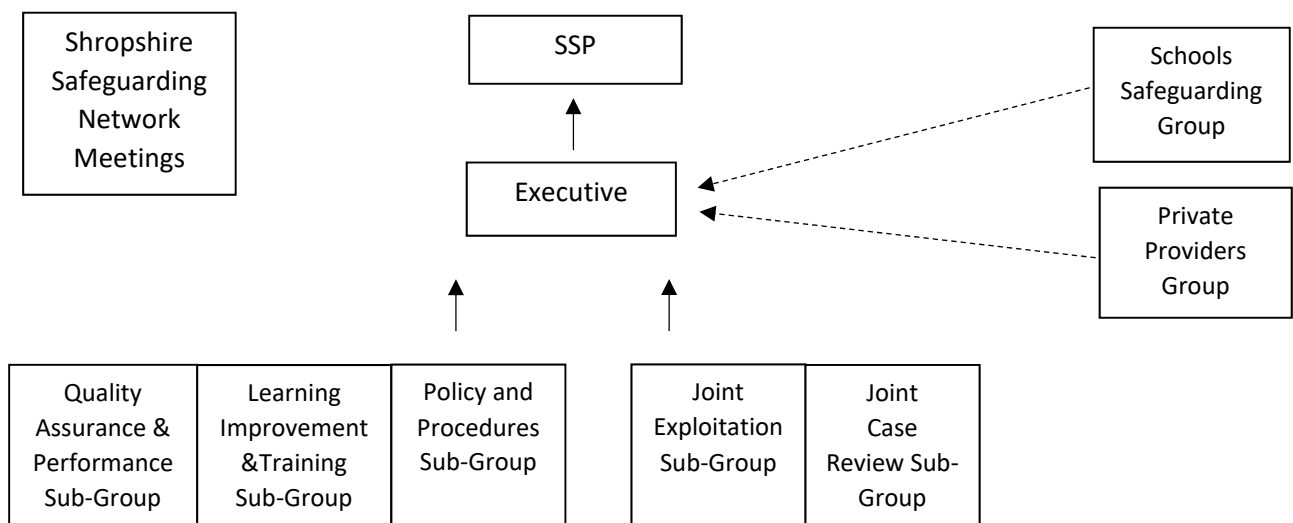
Shropshire Safeguarding Network Meetings

SSP

Schools Safeguarding Group

Executive

Private Providers Group

Quality Assurance & Performance Sub-Group

Learning Improvement &Training Sub-Group

Policy and Procedures Sub-Group

Joint Exploitation Sub-Group

Joint Case Review Sub-Group